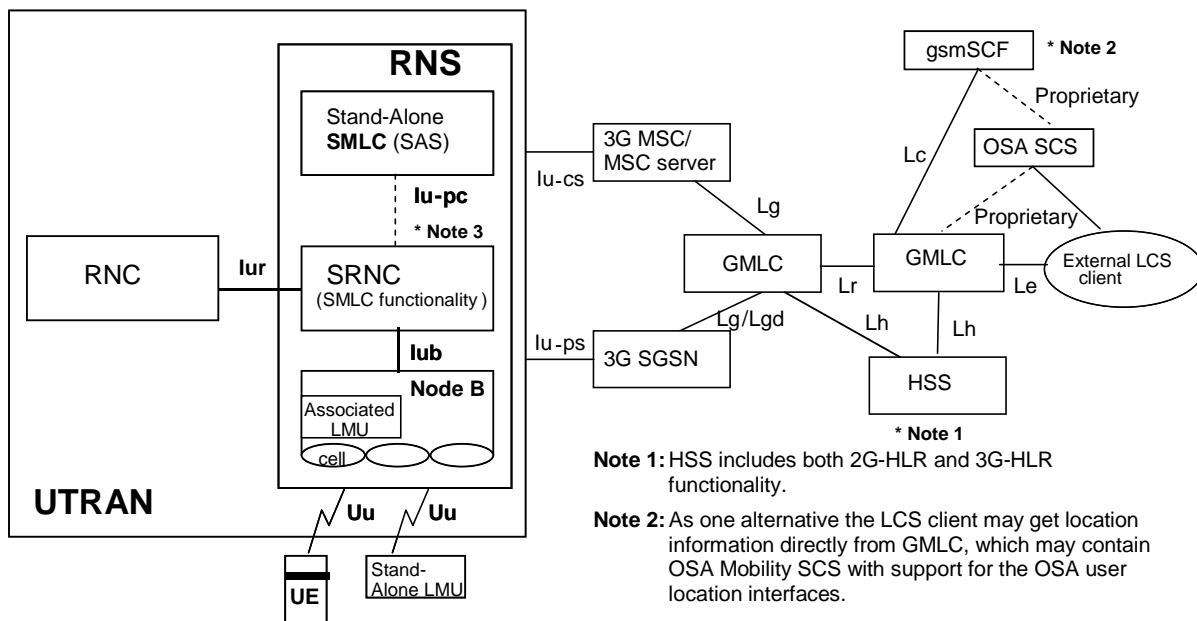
RNS

Stand-Alone SMLC (SAS)

Iu-pc

* Note 3

RNC

Iur

SRNC (SMLC functionality )

Iub

Node B

Associated LMU

cell

UTRAN

Uu

Uu

UE

Stand-Alone LMU

Iu-cs

3G MSC/ MSC server

Lg

GMLC

Lg/Lgd

Iu-ps

3G SGSN

Lh

gsmSCF

* Note 2

Proprietary

OSA SCS

Lc

Proprietary

GMLC

Lr

Le

External LCS client

Lh

HSS

* Note 1

Note 1: HSS includes both 2G-HLR and 3G-HLR functionality.

Note 2: As one alternative the LCS client may get location information directly from GMLC, which may contain OSA Mobility SCS with support for the OSA user location interfaces.